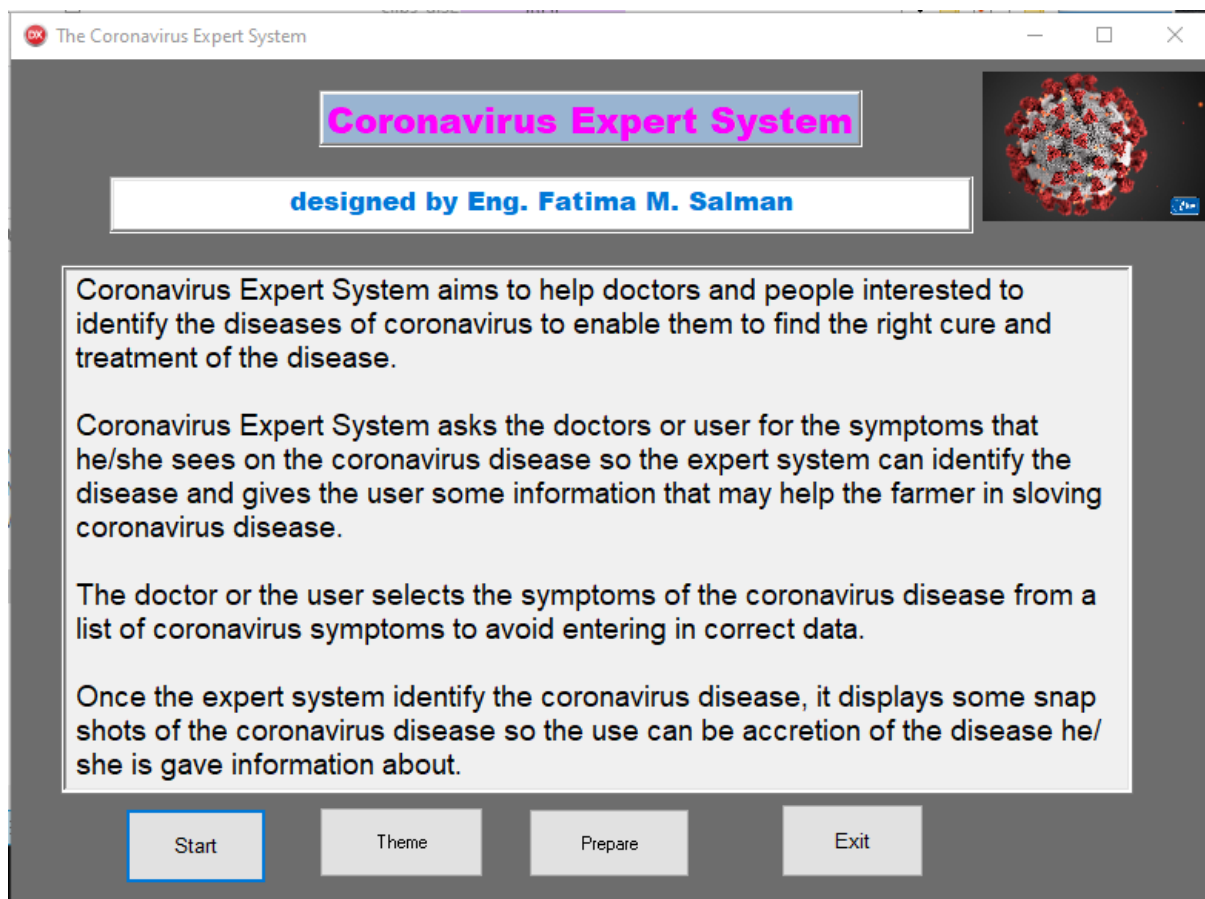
The Coronavirus Expert System

Coronavirus Expert System

designed by Eng. Fatima M. Salman

Coronavirus Expert System aims to help doctors and people interested to identify the diseases of coronavirus to enable them to find the right cure and treatment of the disease.

Coronavirus Expert System asks the doctors or user for the symptoms that he/she sees on the coronavirus disease so the expert system can identify the disease and gives the user some information that may help the farmer in sloving coronavirus disease.

The doctor or the user selects the symptoms of the coronavirus disease from a list of coronavirus symptoms to avoid entering in correct data.

Once the expert system identify the coronavirus disease, it displays some snap shots of the coronavirus disease so the use can be accretion of the disease he/she is gave information about.

Start

Theme

Prepare

Exit